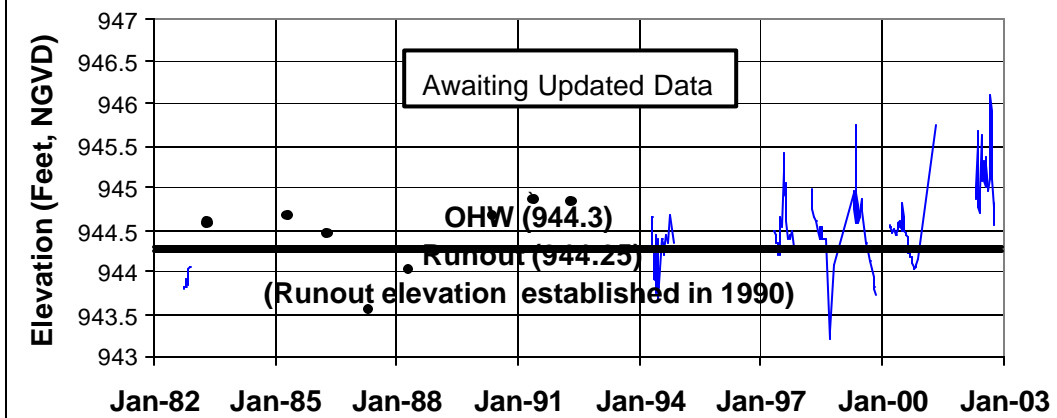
Elevation (Feet, NGVD)

947
946.5
946
945.5
945
944.5
944
943.5
943

Awaiting Updated Data

OHW (944.3)
Runout (944.25)
(Runout elevation established in 1990)

Jan-82 Jan-85 Jan-88 Jan-91 Jan-94 Jan-97 Jan-00 Jan-03